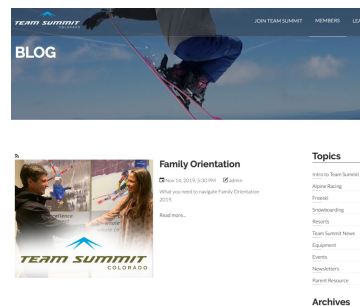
TEAM SUMMIT COLORADO

JOIN TEAM SUMMIT MEMBERS LEA

BLOG

Family Orientation

Nov 14, 2019, 5:30 PM admin

What you need to navigate Family Orientation 2019.

Read more...

TEAM SUMMIT COLORADO

Topics

Intro to Team Summit

Alpine Racing

Freeski

Snowboarding

Resorts

Team Summit News

Equipment

Events

Newsletters

Parent Resource

Archives